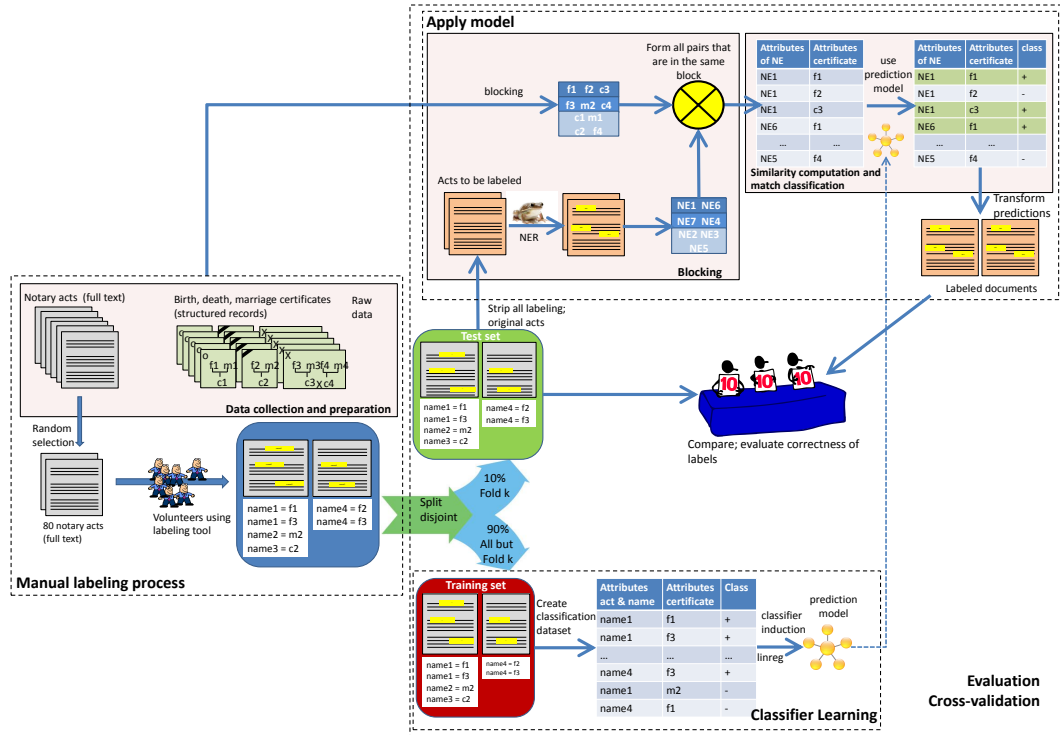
Apply model

blocking

f1 f2 c3
f3 m2 c4
c1 m1
c2 f4

Form all pairs that are in the same block

| Attributes of NE | Attributes certificate |
|---|---|
| NE1 | f1 |
| NE1 | f2 |
| NE1 | c3 |
| NE6 | f1 |
| ... | ... |
| NE5 | f4 |

use prediction model

| Attributes of NE | Attributes certificate | class |
|---|---|---|
| NE1 | f1 | + |
| NE1 | f2 | - |
| NE1 | c3 | + |
| NE6 | f1 | + |
| ... | ... | |
| NE5 | f4 | - |

Similarity computation and match classification

Acts to be labeled

NER

NE1 NE6
NE7 NE4
NE2 NE3
NE5

Blocking

Transform predictions

Labeled documents

Notary acts (full text)

Birth, death, marriage certificates (structured records)

Raw data

f1 m1 c1 f2 m2 c2 f3 m3 c3 f4 m4 c4

Data collection and preparation

Strip all labeling; original acts

Test set

name1 = f1
name1 = f3
name2 = m2
name3 = c2

name4 = f2
name4 = f3

10 10 10

Compare; evaluate correctness of labels

Random selection

80 notary acts (full text)

Volunteers using labeling tool

name1 = f1
name1 = f3
name2 = m2
name3 = c2

name4 = f2
name4 = f3

Split disjoint

10% Fold k

90% All but Fold k

Manual labeling process

Training set

name1 = f1
name1 = f3
name2 = m2
name3 = c2

name4 = f2
name4 = f3

Create classification dataset

| Attributes act & name | Attributes certificate | Class |
|---|---|---|
| name1 | f1 | + |
| name1 | f3 | + |
| ... | ... | ... |
| name4 | f3 | + |
| name1 | m2 | - |
| name4 | f1 | - |

classifier induction

linreg

prediction model

Classifier Learning

Evaluation
Cross-validation